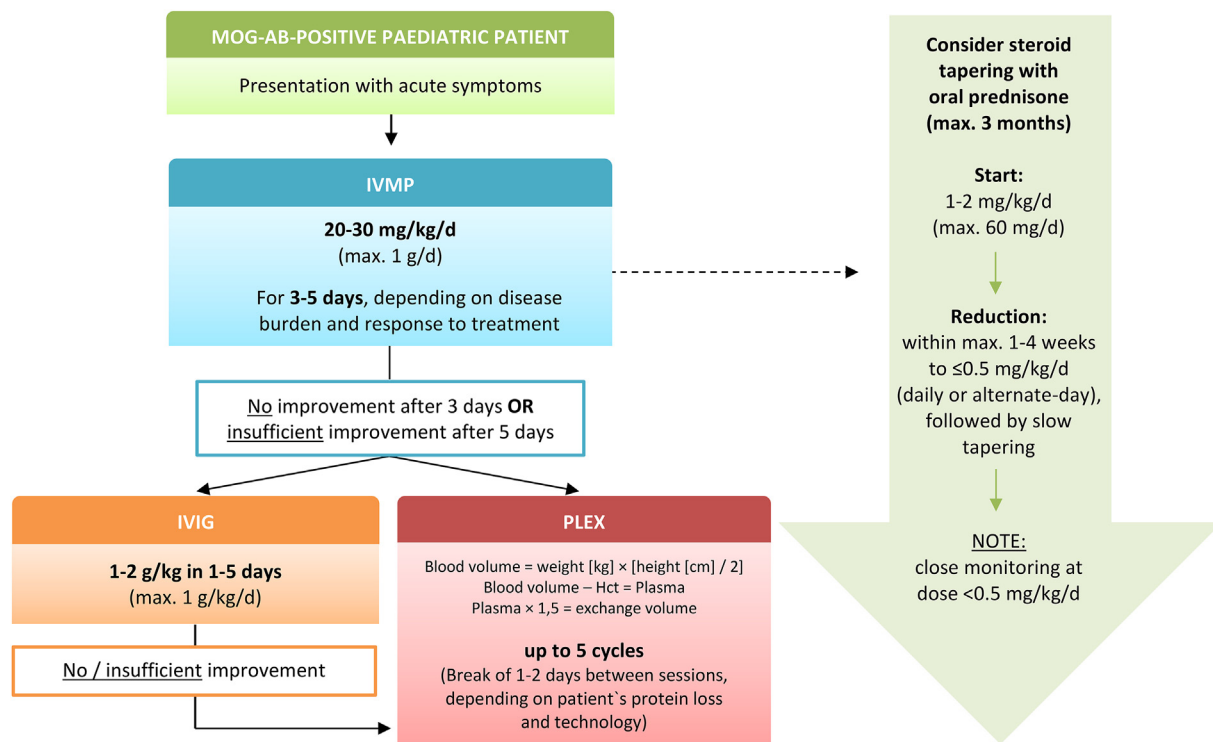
MOG-AB-POSITIVE PAEDIATRIC PATIENT

Presentation with acute symptoms

IVMP

20-30 mg/kg/d
(max. 1 g/d)

For 3-5 days, depending on disease burden and response to treatment

No improvement after 3 days OR insufficient improvement after 5 days

IVIG

1-2 g/kg in 1-5 days
(max. 1 g/kg/d)

No / insufficient improvement

PLEX

Blood volume = weight [kg] × [height [cm] / 2]
Blood volume – Hct = Plasma
Plasma × 1,5 = exchange volume

up to 5 cycles
(Break of 1-2 days between sessions, depending on patient`s protein loss and technology)

Consider steroid tapering with oral prednisone (max. 3 months)

Start:
1-2 mg/kg/d
(max. 60 mg/d)

Reduction:
within max. 1-4 weeks to ≤0.5 mg/kg/d (daily or alternate-day), followed by slow tapering

NOTE:
close monitoring at dose <0.5 mg/kg/d